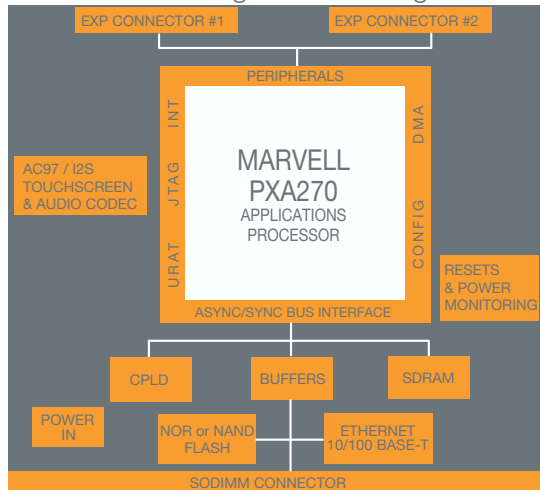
EXP CONNECTOR #1

EXP CONNECTOR #2

PERIPHERALS

INT

JTAG

URAT

DMA

CONFIG

MARVELL
PXA270
APPLICATIONS
PROCESSOR

AC97 / I2S
TOUCHSCREEN
& AUDIO CODEC

RESETS
& POWER
MONITORING

ASYNC/SYNC BUS INTERFACE

CPLD

BUFFERS

SDRAM

POWER
IN

NOR or NAND
FLASH

ETHERNET
10/100 BASE-T

SODIMM CONNECTOR